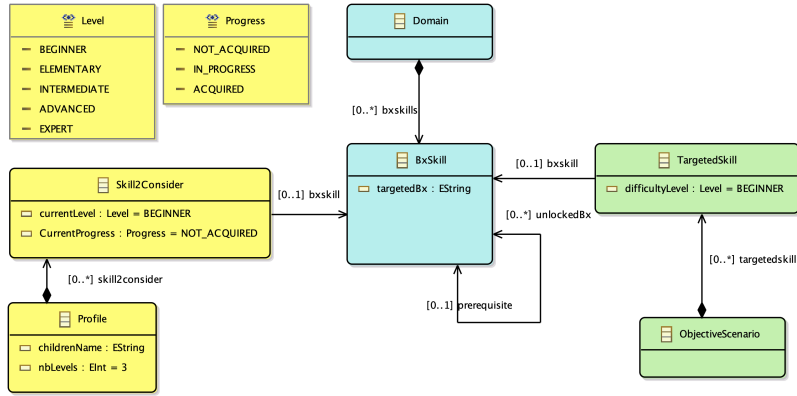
Level
BEGINNER
ELEMENTARY
INTERMEDIATE
ADVANCED
EXPERT

Progress
NOT_ACQUIRED
IN_PROGRESS
ACQUIRED

Domain

[0..*] bxskills

BxSkill
targetedBx : EString

[0..1] bxskill

TargetedSkill
difficultyLevel : Level = BEGINNER

Skill2Consider
currentLevel : Level = BEGINNER
CurrentProgress : Progress = NOT_ACQUIRED

[0..1] bxskill

[0..*] unlockedBx

[0..*] skill2consider

[0..*] targetedskill

Profile
childrenName : EString
nbLevels : EInt = 3

[0..1] prerequisite

ObjectiveScenario